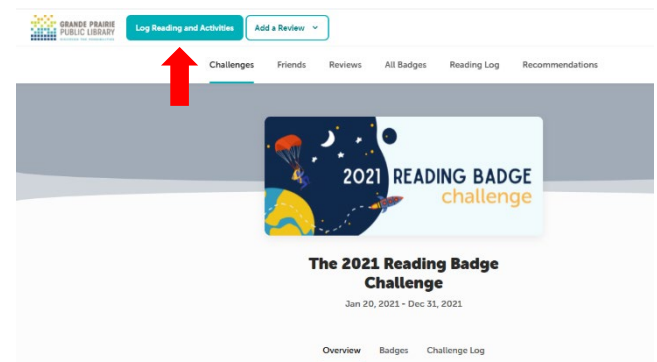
GRANDE PRAIRIE PUBLIC LIBRARY

Log Reading and Activities

Add a Review

Challenges Friends Reviews All Badges Reading Log Recommendations

2021 READING BADGE challenge

The 2021 Reading Badge Challenge

Jan 20, 2021 - Dec 31, 2021

Overview Badges Challenge Log